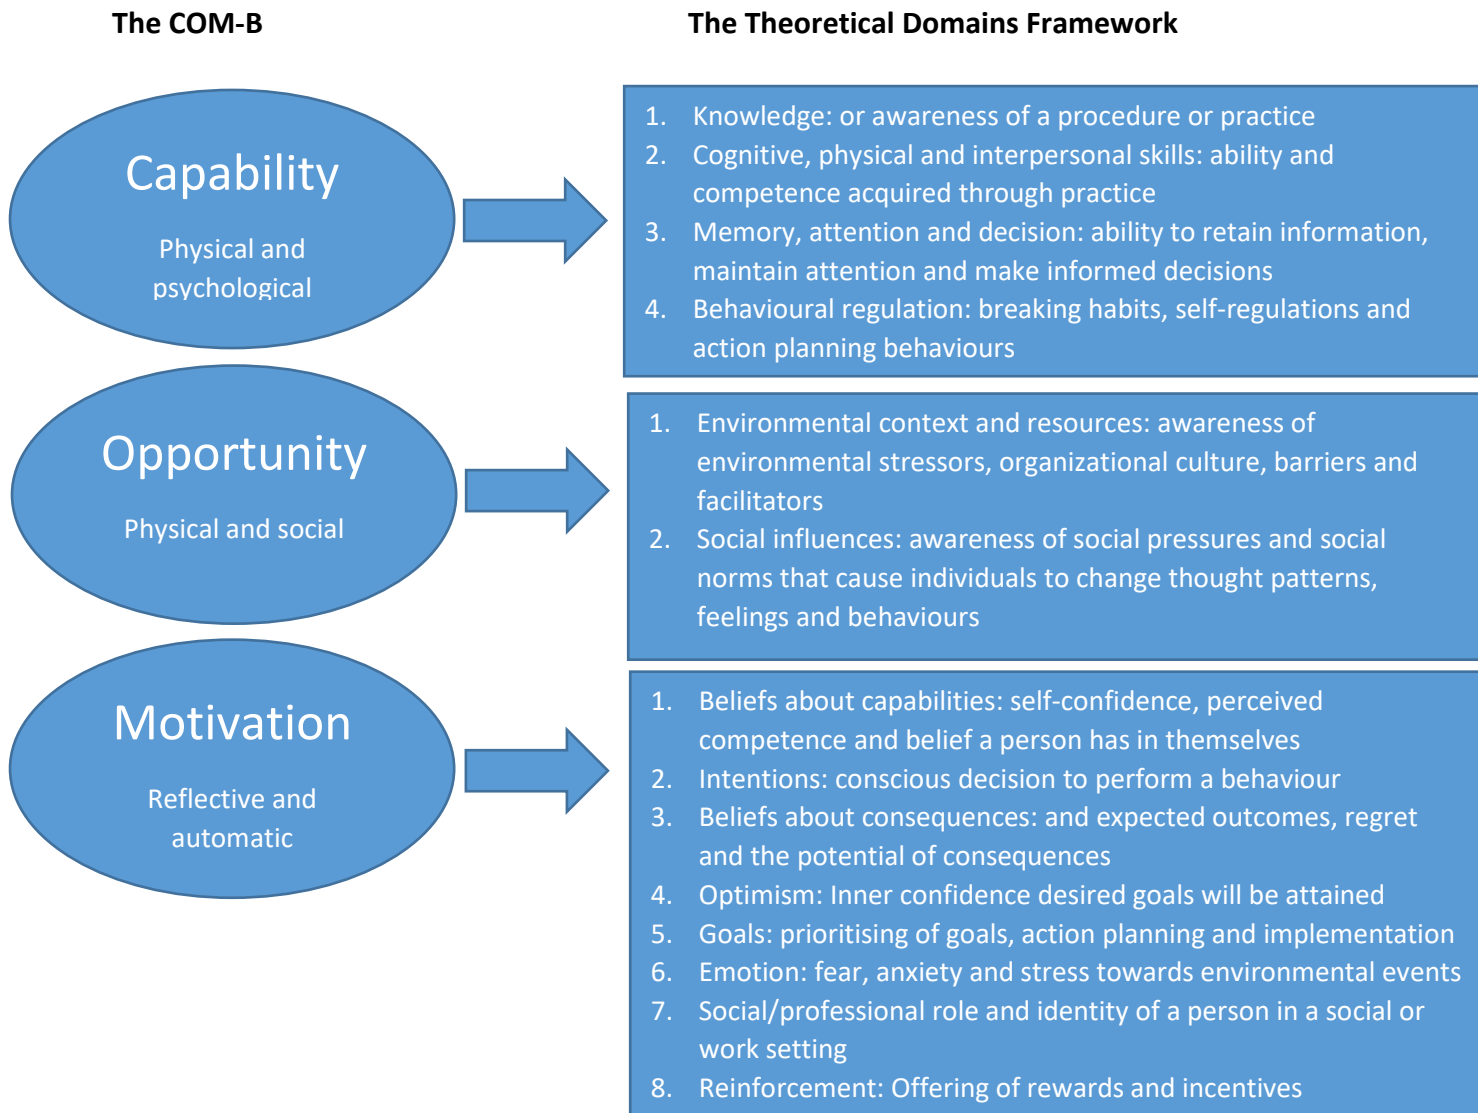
The COM-B

The Theoretical Domains Framework

Capability

Physical and psychological

1. Knowledge: or awareness of a procedure or practice
2. Cognitive, physical and interpersonal skills: ability and competence acquired through practice
3. Memory, attention and decision: ability to retain information, maintain attention and make informed decisions
4. Behavioural regulation: breaking habits, self-regulations and action planning behaviours

Opportunity

Physical and social

1. Environmental context and resources: awareness of environmental stressors, organizational culture, barriers and facilitators
2. Social influences: awareness of social pressures and social norms that cause individuals to change thought patterns, feelings and behaviours

Motivation

Reflective and automatic

1. Beliefs about capabilities: self-confidence, perceived competence and belief a person has in themselves
2. Intentions: conscious decision to perform a behaviour
3. Beliefs about consequences: and expected outcomes, regret and the potential of consequences
4. Optimism: Inner confidence desired goals will be attained
5. Goals: prioritising of goals, action planning and implementation
6. Emotion: fear, anxiety and stress towards environmental events
7. Social/professional role and identity of a person in a social or work setting
8. Reinforcement: Offering of rewards and incentives